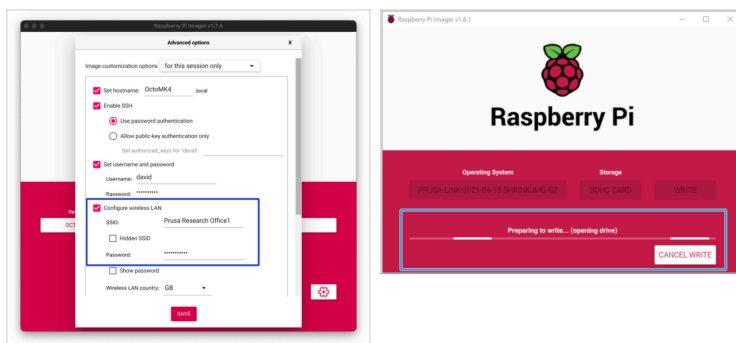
Raspberry Pi Imager v1.7.4

Advanced options

X

Image customization options for this session only

Set hostname: OctoMK4 .local

Enable SSH

Use password authentication

Allow public-key authentication only

Set authorized_keys for 'david':

Set username and password

Username: david

Password: ••••••••••

Configure wireless LAN

SSID: Prusa Research Office1

Hidden SSID

Password: ••••••••••••

Show password

Wireless LAN country: GB

SAVE

Op

OCT

Raspberry Pi Imager v1.6.1

Raspberry Pi

Operating System

Storage

PRUSA-LINK-2021-04-13.2HBGK.XXG.GZ

SDHC CARD

WRITE

Preparing to write... (opening drive)

CANCEL WRITE